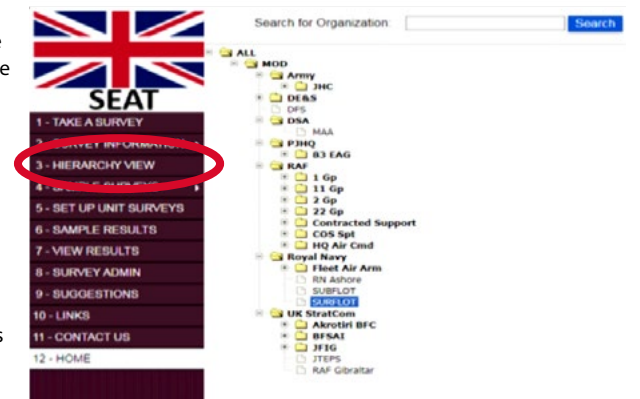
SEAT

1 - TAKE A SURVEY
2 - SURVEY INFORMATION
3 - HIERARCHY VIEW
4 - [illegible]
5 - SET UP UNIT SURVEYS
6 - SAMPLE RESULTS
7 - VIEW RESULTS
8 - SURVEY ADMIN
9 - SUGGESTIONS
10 - LINKS
11 - CONTACT US
12 - HOME

Search for Organization
Search

ALL
MOD
Army
JHC
DE&S
DFS
DSA
MAA
PJHQ
83 EAG
RAF
1 Gp
11 Gp
2 Gp
22 Gp
Contracted Support
COS Spt
HQ Air Cmd
Royal Navy
Fleet Air Arm
RN Ashore
SUBFLOT
SURFLOT
UK StratCom
Akrotiri BFC
BFSAI
JFIG
JTEPS
RAF Gibraltar